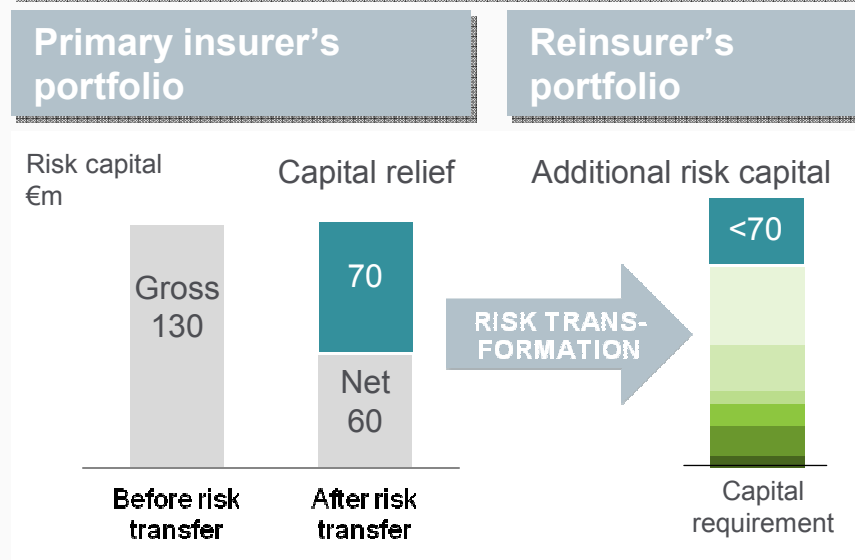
Primary insurer's portfolio

Reinsurer's portfolio

Risk capital €m

Capital relief

Additional risk capital

Gross 130

70

Net 60

RISK TRANSFORMATION

<70

Before risk transfer

After risk transfer

Capital requirement